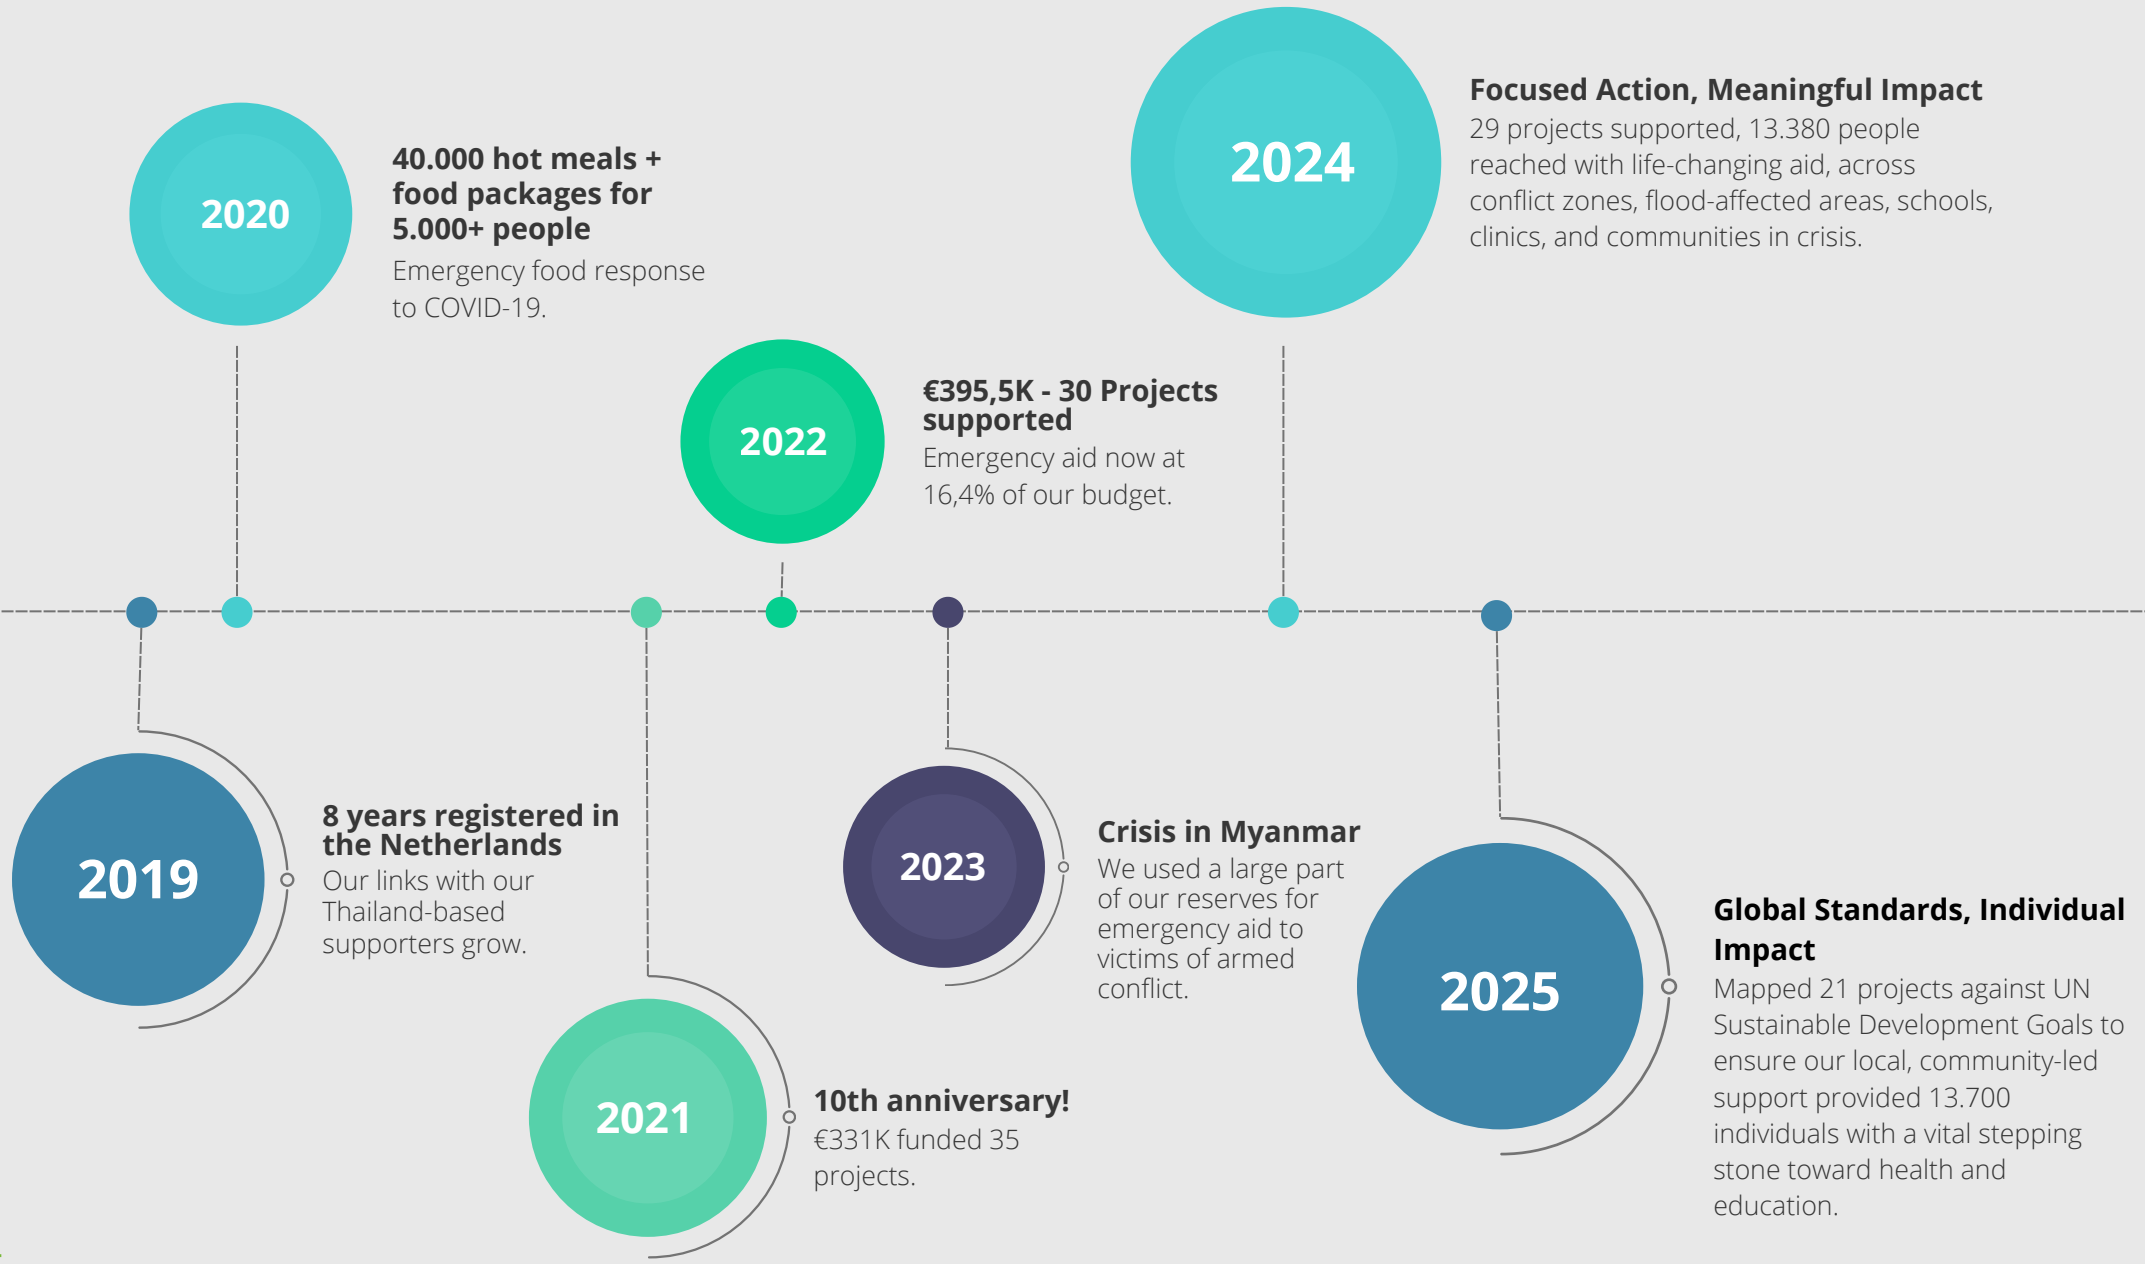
2020

40.000 hot meals + food packages for 5.000+ people

Emergency food response to COVID-19.

2022

€395,5K - 30 Projects supported

Emergency aid now at 16,4% of our budget.

2024

Focused Action, Meaningful Impact

29 projects supported, 13.380 people reached with life-changing aid, across conflict zones, flood-affected areas, schools, clinics, and communities in crisis.

2019

8 years registered in the Netherlands

Our links with our Thailand-based supporters grow.

2021

10th anniversary!

€331K funded 35 projects.

2023

Crisis in Myanmar

We used a large part of our reserves for emergency aid to victims of armed conflict.

2025

Global Standards, Individual Impact

Mapped 21 projects against UN Sustainable Development Goals to ensure our local, community-led support provided 13.700 individuals with a vital stepping stone toward health and education.